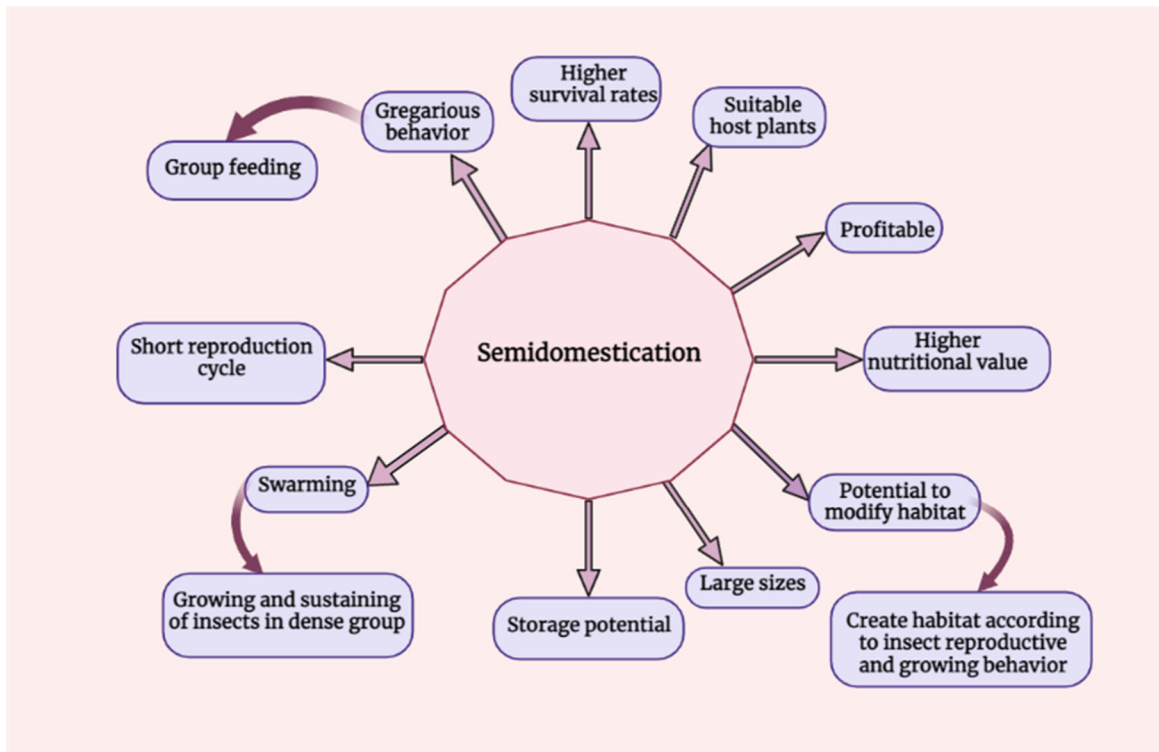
Semidomestication

Gregarious behavior

Group feeding

Higher survival rates

Suitable host plants

Profitable

Higher nutritional value

Potential to modify habitat

Create habitat according to insect reproductive and growing behavior

Large sizes

Storage potential

Swarming

Growing and sustaining of insects in dense group

Short reproduction cycle